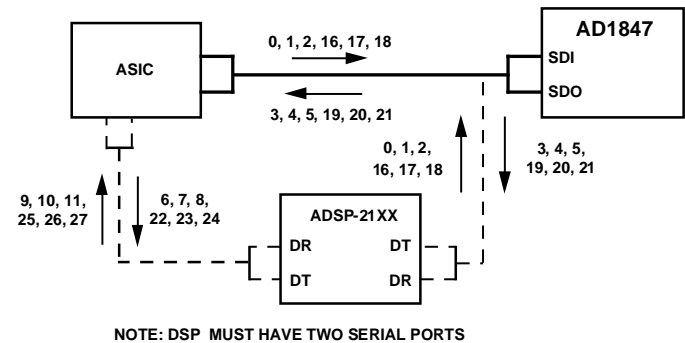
ASIC

0, 1, 2, 16, 17, 18

3, 4, 5, 19, 20, 21

AD1847

SDI

SDO

0, 1, 2, 16, 17, 18

3, 4, 5, 19, 20, 21

9, 10, 11, 25, 26, 27

6, 7, 8, 22, 23, 24

ADSP-21XX

DR

DT

DT

DR

NOTE: DSP MUST HAVE TWO SERIAL PORTS